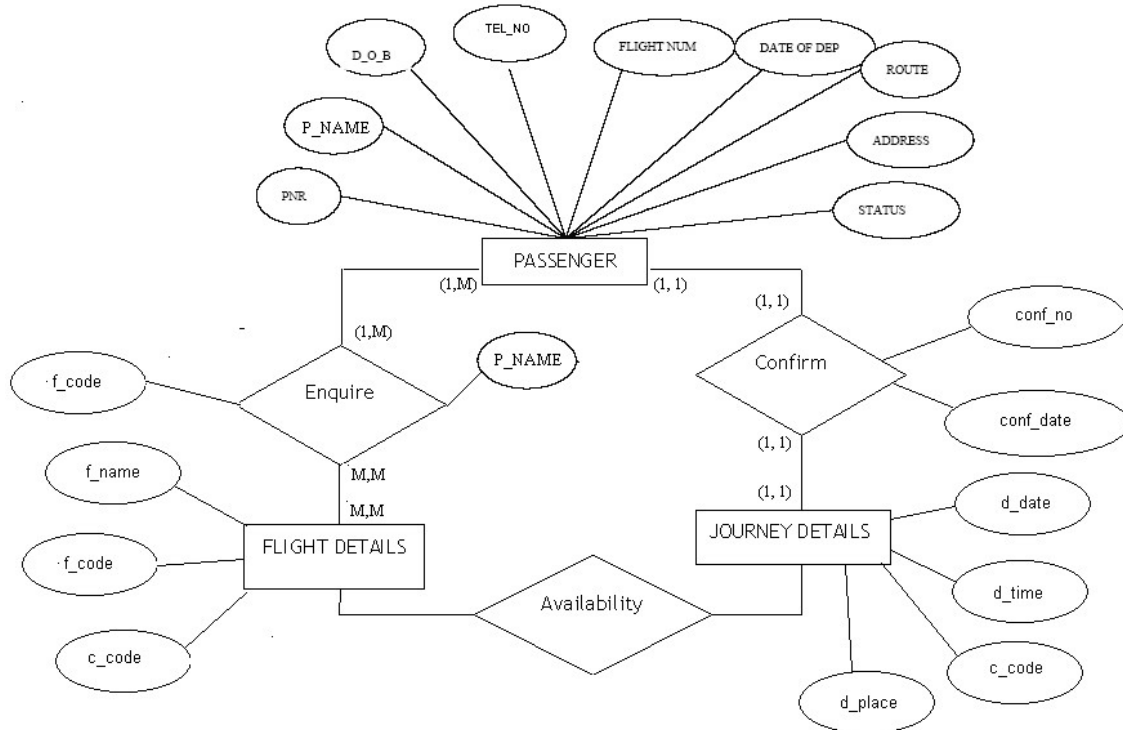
D_O_B
TEL_NO
FLIGHT NUM
DATE OF DEP
ROUTE
P_NAME
ADDRESS
PNR
STATUS
PASSENGER
(1,M)
(1, 1)
(1,M)
(1, 1)
conf_no
f_code
Enquire
P_NAME
Confirm
conf_date
(1, 1)
M,M
f_name
M,M
(1, 1)
d_date
FLIGHT DETAILS
JOURNEY DETAILS
f_code
d_time
Availability
c_code
c_code
d_place